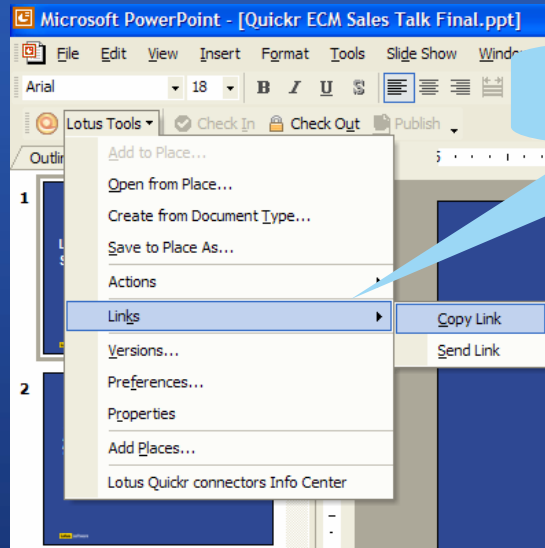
Microsoft PowerPoint - [Quickr ECM Sales Talk Final.ppt]

File Edit View Insert Format Tools Slide Show Windo

Arial 18 B I U S

Lotus Tools Check In Check Out Publish

Outli

1

2

Add to Place...
Open from Place...
Create from Document Type...
Save to Place As...
Actions
Links
Versions...
Preferences...
Properties
Add Places...
Lotus Quickr connectors Info Center

Copy Link
Send Link